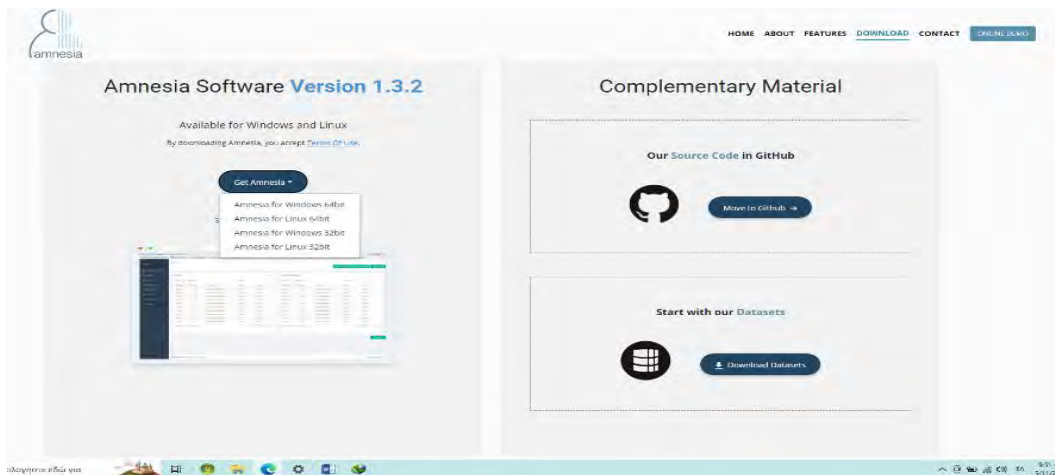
amnesia

HOME ABOUT FEATURES DOWNLOAD CONTACT ONLINE DEMO

Amnesia Software Version 1.3.2

Available for Windows and Linux

By downloading Amnesia, you accept Terms Of Use.

Get Amnesia

Amnesia for Windows 64bit
Amnesia for Linux 64bit
Amnesia for Windows 32bit
Amnesia for Linux 32bit

Complementary Material

Our Source Code in GitHub

Move to Github →

Start with our Datasets

Download Datasets

πληκτρολογήστε εδώ για

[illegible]